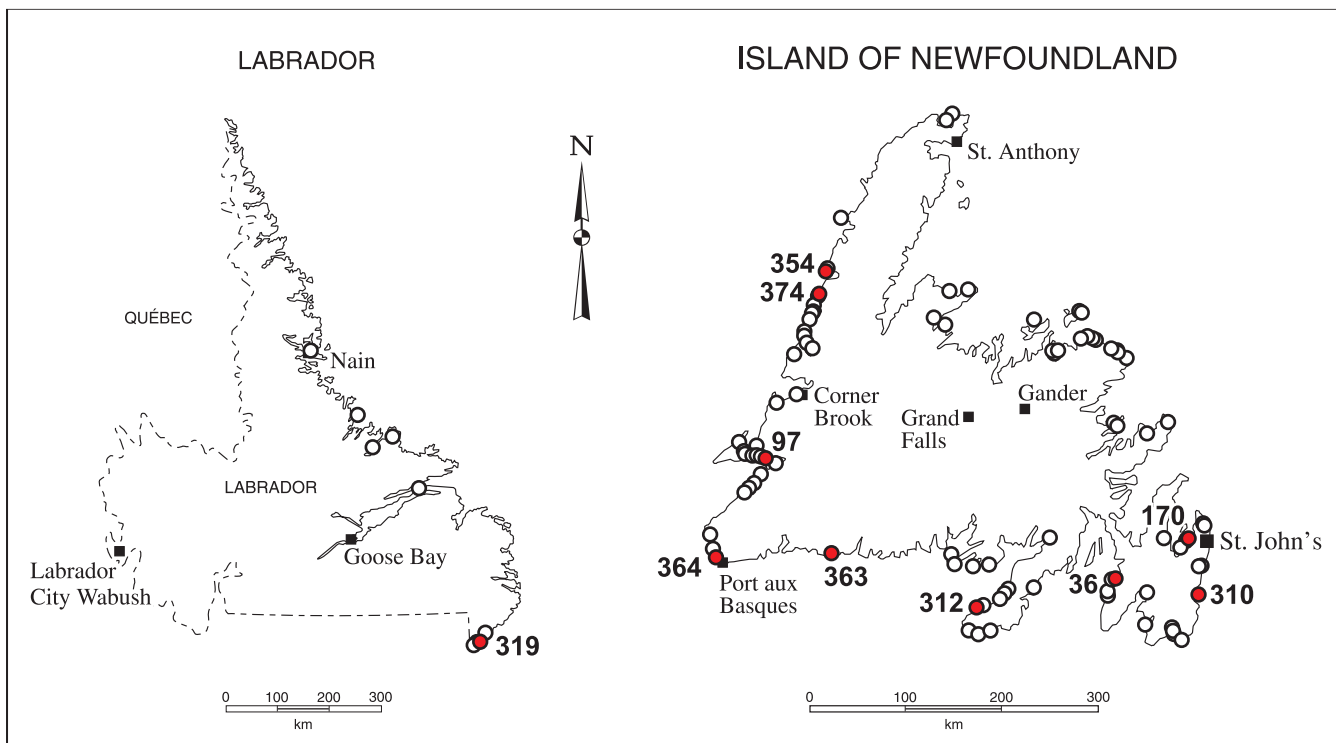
LABRADOR

QUÉBEC

Nain

LABRADOR

Goose Bay

Labrador City Wabush

319

0 100 200 300
km

N

ISLAND OF NEWFOUNDLAND

St. Anthony

354

374

Corner Brook

Grand Falls

Gander

97

170

St. John's

364

Port aux Basques

363

312

36

310

0 100 200 300
km